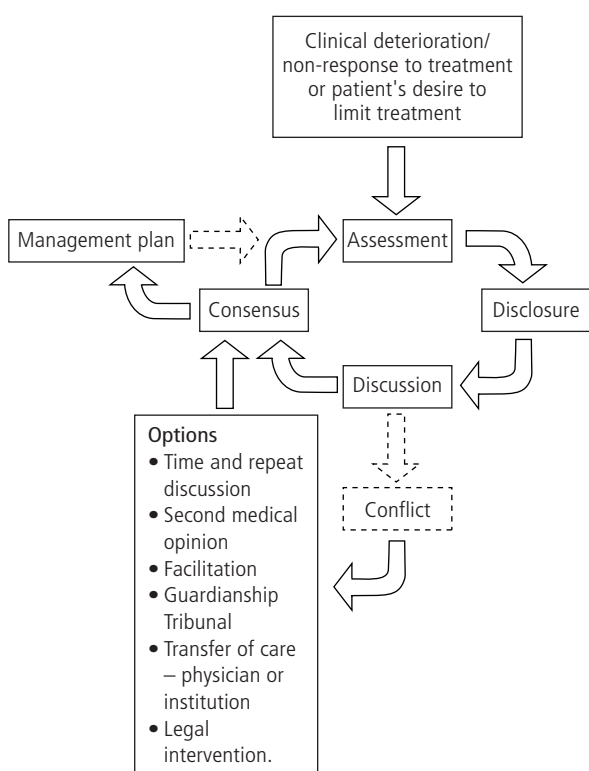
Clinical deterioration/ non-response to treatment or patient's desire to limit treatment

Management plan

Assessment

Consensus

Disclosure

Discussion

Conflict

Options
• Time and repeat discussion
• Second medical opinion
• Facilitation
• Guardianship Tribunal
• Transfer of care – physician or institution
• Legal intervention.